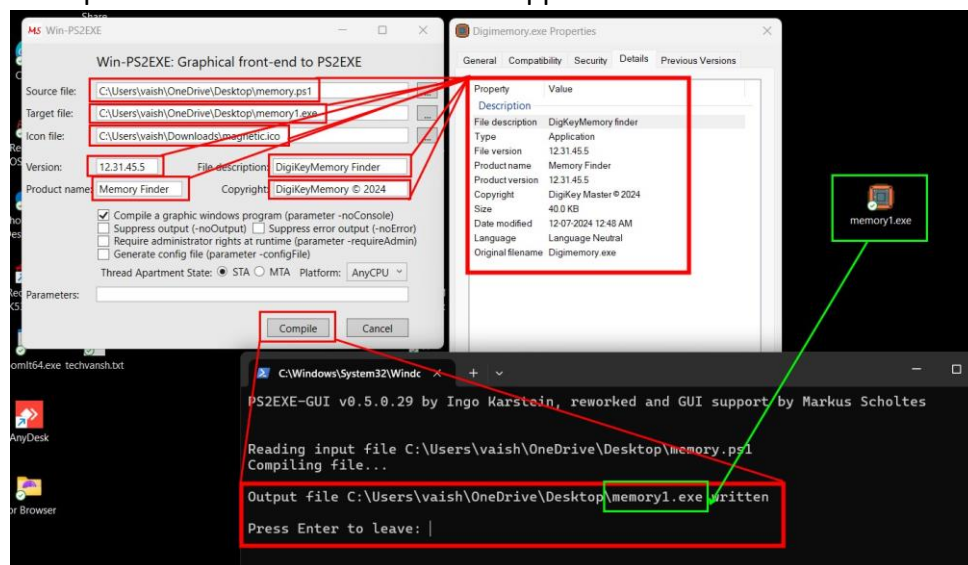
Share

MS Win-PS2EXE

Win-PS2EXE: Graphical front-end to PS2EXE

Source file: C:\Users\vaish\OneDrive\Desktop\memory.ps1 ...
Target file: C:\Users\vaish\OneDrive\Desktop\memory1.exe ...
Icon file: C:\Users\vaish\Downloads\magnetic.ico ...

Version: 12.31.45.5 File description: DigiKeyMemory Finder
Product name: Memory Finder Copyright: DigiKeyMemory © 2024

Compile a graphic windows program (parameter -noConsole)
Suppress output (-noOutput) Suppress error output (-noError)
Require administrator rights at runtime (parameter -requireAdmin)
Generate config file (parameter -configFile)

Thread Apartment State: STA MTA Platform: AnyCPU

Parameters:

Compile Cancel

Digimemory.exe Properties

General Compatibility Security Details Previous Versions

| Property | Value |
|---|---|
| Description | |
| File description | DigKeyMemory finder |
| Type | Application |
| File version | 12.31.45.5 |
| Product name | Memory Finder |
| Product version | 12.31.45.5 |
| Copyright | DigiKey Master © 2024 |
| Size | 40.0 KB |
| Date modified | 12-07-2024 12:48 AM |
| Language | Language Neutral |
| Original filename | Digimemory.exe |

memory1.exe

omIt64.exe techvansh.txt

AnyDesk

r Browser

C:\Windows\System32\Windc

PS2EXE-GUI v0.5.0.29 by Ingo Karstein, reworked and GUI support by Markus Scholtes

Reading input file C:\Users\vaish\OneDrive\Desktop\memory.ps1
Compiling file...

Output file C:\Users\vaish\OneDrive\Desktop\memory1.exe written

Press Enter to leave: